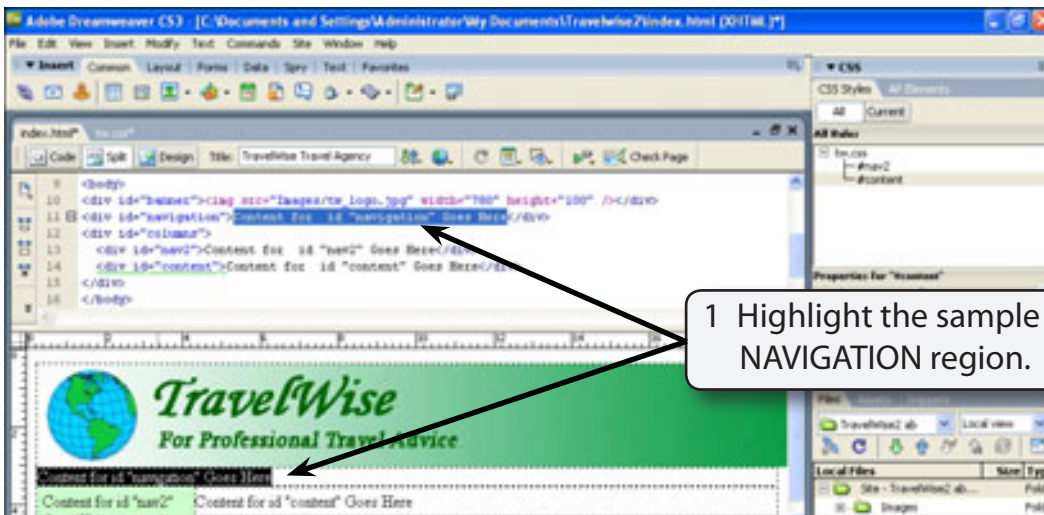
Adobe Dreamweaver CS3 - [C:\Documents and Settings\Administrator\My Documents\TravelWise2\index.html (XHTML)*]

File Edit View Insert Modify Text Commands Site Window Help

▼ Insert Common Layout Forms Data Spry Text Favorites

index.html* tw.css*

Code Split Design Title: TravelWise Travel Agency Check Page

9 <body>
10 <div id="banner"><img src="Images/tw_logo.jpg" width="780" height="100" /></div>
11 <div id="navigation">Content for id "navigation" Goes Here</div>
12 <div id="columns">
13 <div id="nav2">Content for id "nav2" Goes Here</div>
14 <div id="content">Content for id "content" Goes Here</div>
15 </div>
16 </body>

TravelWise
For Professional Travel Advice

Content for id "navigation" Goes Here

Content for id "nav2" Content for id "content" Goes Here

▼ CSS
CSS Styles All Elements
All Current
All Rules
tw.css
#nav2
#content

Properties for "#content"

Files Assets Snippets
TravelWise2 ab Local view
Local Files Size Typ
Site - TravelWise2 ab... Fol
Images Fol

1 Highlight the sample NAVIGATION region.